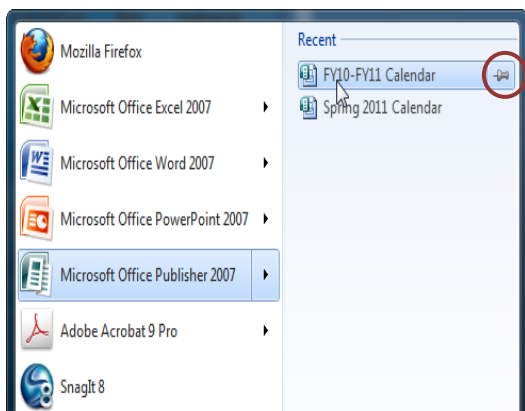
Mozilla Firefox
Microsoft Office Excel 2007
Microsoft Office Word 2007
Microsoft Office PowerPoint 2007
Microsoft Office Publisher 2007
Adobe Acrobat 9 Pro
SnagIt 8

Recent
FY10-FY11 Calendar
Spring 2011 Calendar